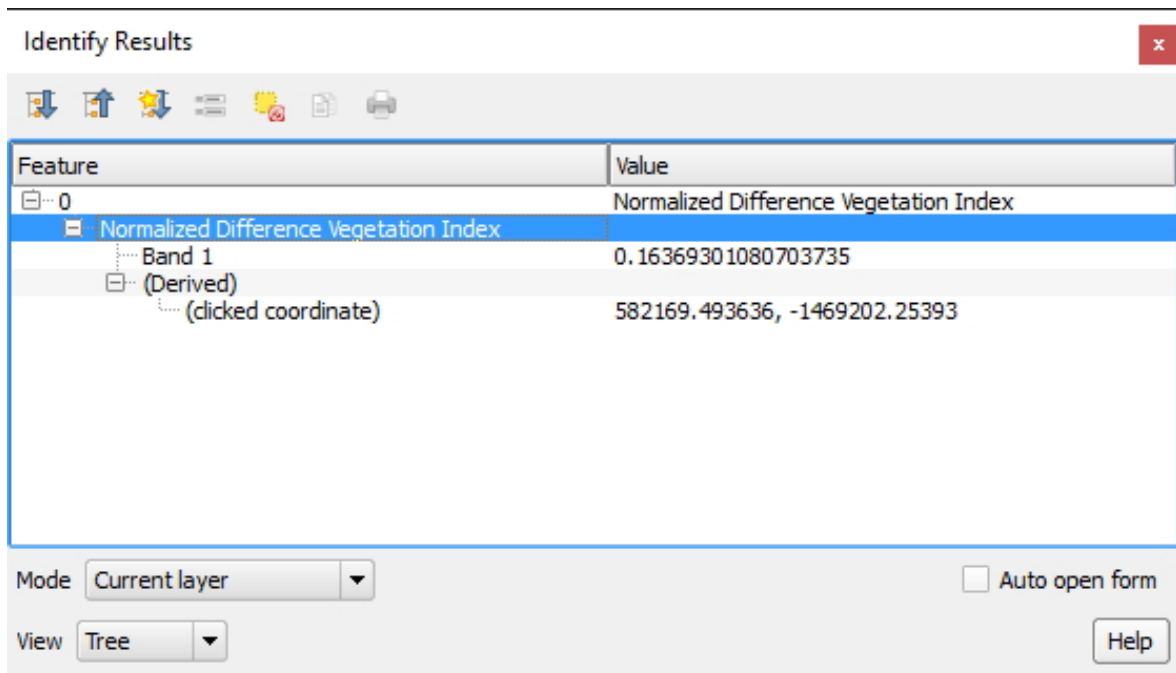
Identify Results

x

| Feature | Value |
|---|---|
| 0 | Normalized Difference Vegetation Index |
| Normalized Difference Vegetation Index | |
| Band 1 | 0.16369301080703735 |
| (Derived) | |
| (clicked coordinate) | 582169.493636, -1469202.25393 |

Mode Current layer

Auto open form

View Tree

Help